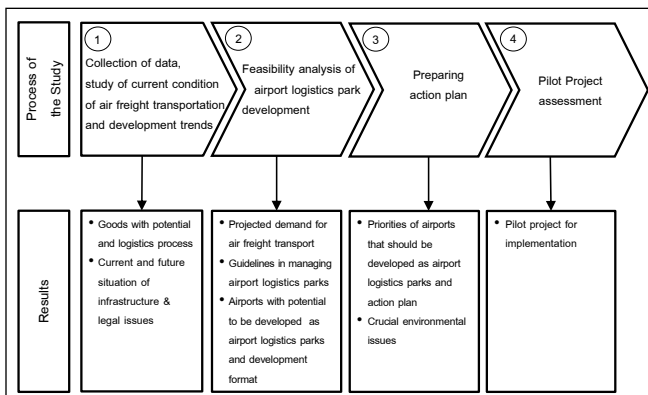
Process of the Study

1
Collection of data, study of current condition of air freight transportation and development trends

2
Feasibility analysis of airport logistics park development

3
Preparing action plan

4
Pilot Project assessment

Results

• Goods with potential and logistics process
• Current and future situation of infrastructure & legal issues

• Projected demand for air freight transport
• Guidelines in managing airport logistics parks
• Airports with potential to be developed as airport logistics parks and development format

• Priorities of airports that should be developed as airport logistics parks and action plan
• Crucial environmental issues

• Pilot project for implementation